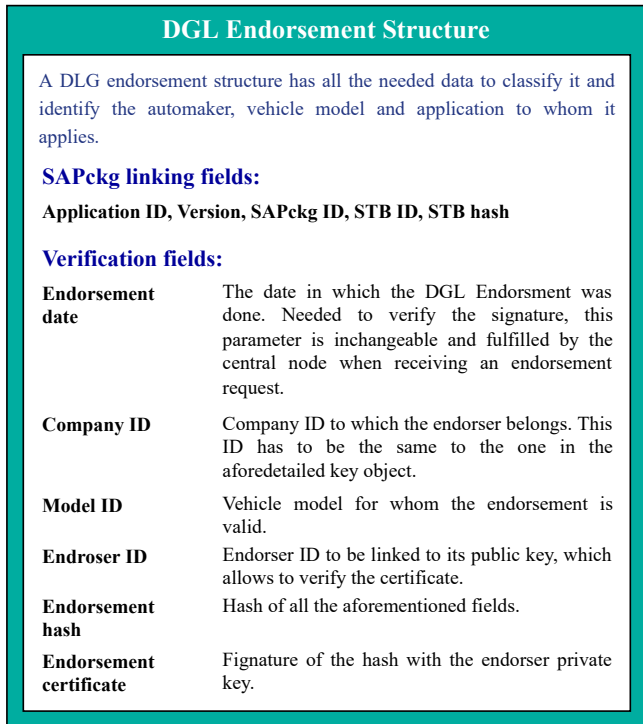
DGL Endorsement Structure

A DLG endorsement structure has all the needed data to classify it and identify the automaker, vehicle model and application to whom it applies.

SAPckg linking fields:

Application ID, Version, SAPckg ID, STB ID, STB hash

Verification fields:

| | |
|---|---|
| Endorsement date | The date in which the DGL Endorsment was done. Needed to verify the signature, this parameter is inchangeable and fulfilled by the central node when receiving an endorsement request. |
| Company ID | Company ID to which the endorser belongs. This ID has to be the same to the one in the aforedetailed key object. |
| Model ID | Vehicle model for whom the endorsement is valid. |
| Endroser ID | Endorser ID to be linked to its public key, which allows to verify the certificate. |
| Endorsement hash | Hash of all the aforementioned fields. |
| Endorsement certificate | Fignature of the hash with the endorser private key. |